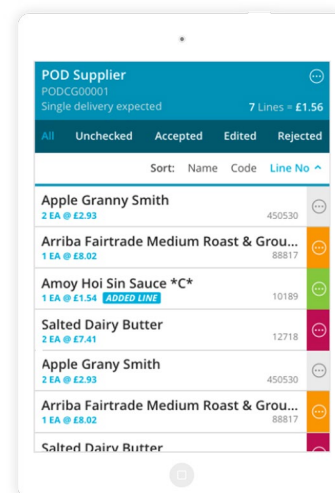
POD Supplier
PODCG00001
Single delivery expected
7 Lines = £1.56

All Unchecked Accepted Edited Rejected

Sort: Name Code Line No ^

Apple Granny Smith
2 EA @ £2.93
450530

Arriba Fairtrade Medium Roast & Grou...
1 EA @ £8.02
88817

Amoy Hoi Sin Sauce *C*
1 EA @ £1.54 ADDED LINE
10189

Salted Dairy Butter
2 EA @ £7.41
12718

Apple Grany Smith
2 EA @ £2.93
450530

Arriba Fairtrade Medium Roast & Grou...
1 EA @ £8.02
88817

Salted Dairy Butter